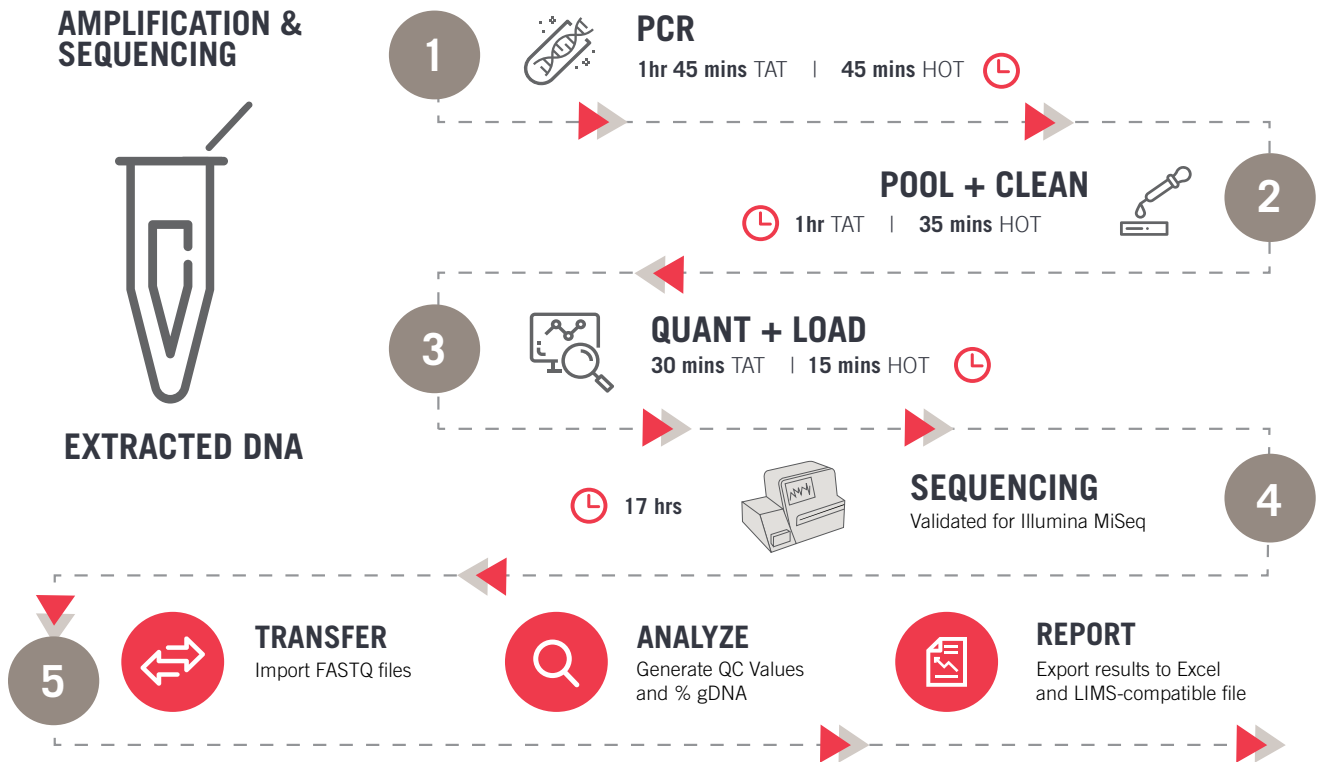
AMPLIFICATION & SEQUENCING

EXTRACTED DNA

1

PCR

1hr 45 mins TAT | 45 mins HOT

POOL + CLEAN

1hr TAT | 35 mins HOT

2

3

QUANT + LOAD

30 mins TAT | 15 mins HOT

17 hrs

SEQUENCING

Validated for Illumina MiSeq

4

5

TRANSFER

Import FASTQ files

ANALYZE

Generate QC Values and % gDNA

REPORT

Export results to Excel and LIMS-compatible file